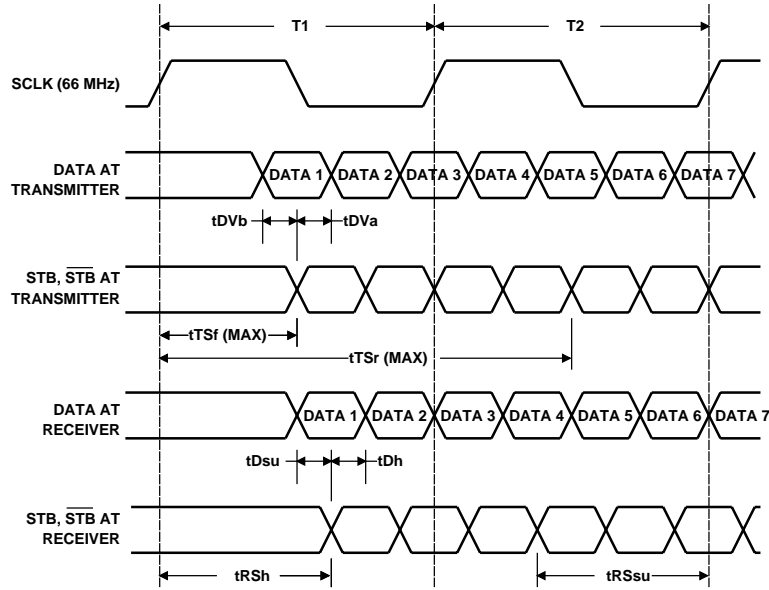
T1

T2

SCLK (66 MHz)

DATA AT TRANSMITTER

DATA 1 DATA 2 DATA 3 DATA 4 DATA 5 DATA 6 DATA 7

tDVb tDVa

STB, $\overline{STB}$ AT TRANSMITTER

tTSf (MAX)

tTSr (MAX)

DATA AT RECEIVER

DATA 1 DATA 2 DATA 3 DATA 4 DATA 5 DATA 6 DATA 7

tDsu tDh

STB, $\overline{STB}$ AT RECEIVER

tRSh

tRSsu